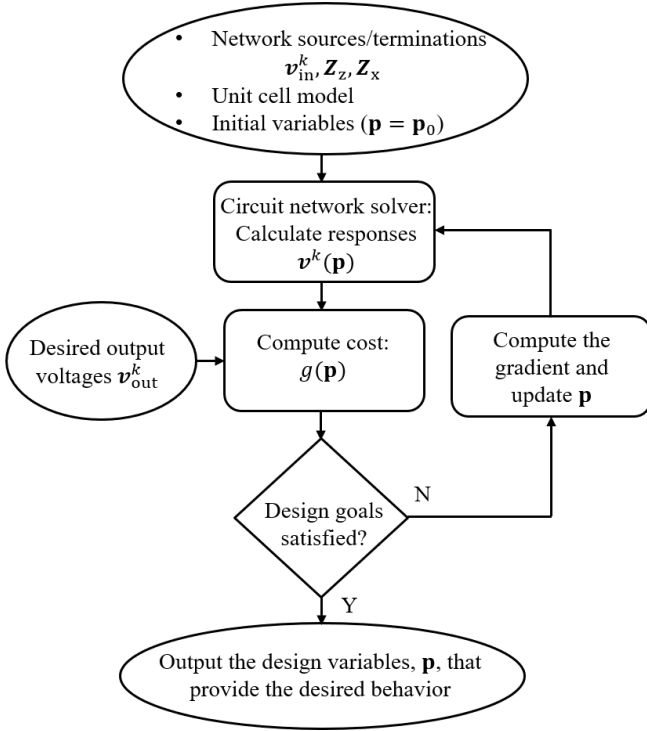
• Network sources/terminations $\boldsymbol{v}_{\text{in}}^{k}, \boldsymbol{Z}_{\text{z}}, \boldsymbol{Z}_{\text{x}}$
• Unit cell model
• Initial variables ($\mathbf{p} = \mathbf{p}_0$)

Circuit network solver: Calculate responses $\boldsymbol{v}^{k}(\mathbf{p})$

Desired output voltages $\boldsymbol{v}_{\text{out}}^{k}$

Compute cost: $g(\mathbf{p})$

Compute the gradient and update $\mathbf{p}$

Design goals satisfied?

N

Y

Output the design variables, $\mathbf{p}$, that provide the desired behavior